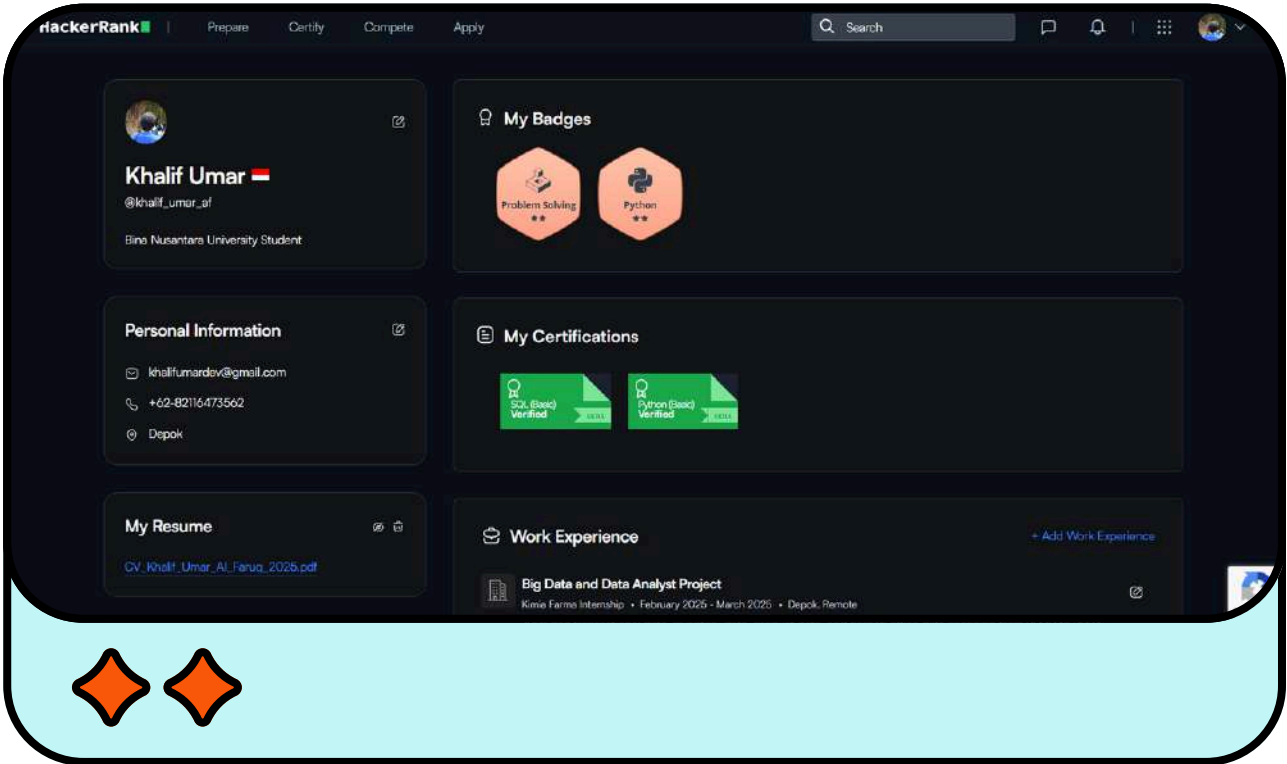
HackerRank | Prepare Certify Compete Apply

Search

Khalif Umar

@khalif_umar_af

Bina Nusantara University Student

Personal Information

khalifumardev@gmail.com

+62-82116473562

Depok

My Resume

CV_Khalif_Umar_Al_Faruq_2025.pdf

My Badges

Problem Solving
★★

Python
★★

My Certifications

SQL (Basic)
Verified

Python (Basic)
Verified

Work Experience

+ Add Work Experience

Big Data and Data Analyst Project

Kimia Farma Internship • February 2025 - March 2025 • Depok, Remote